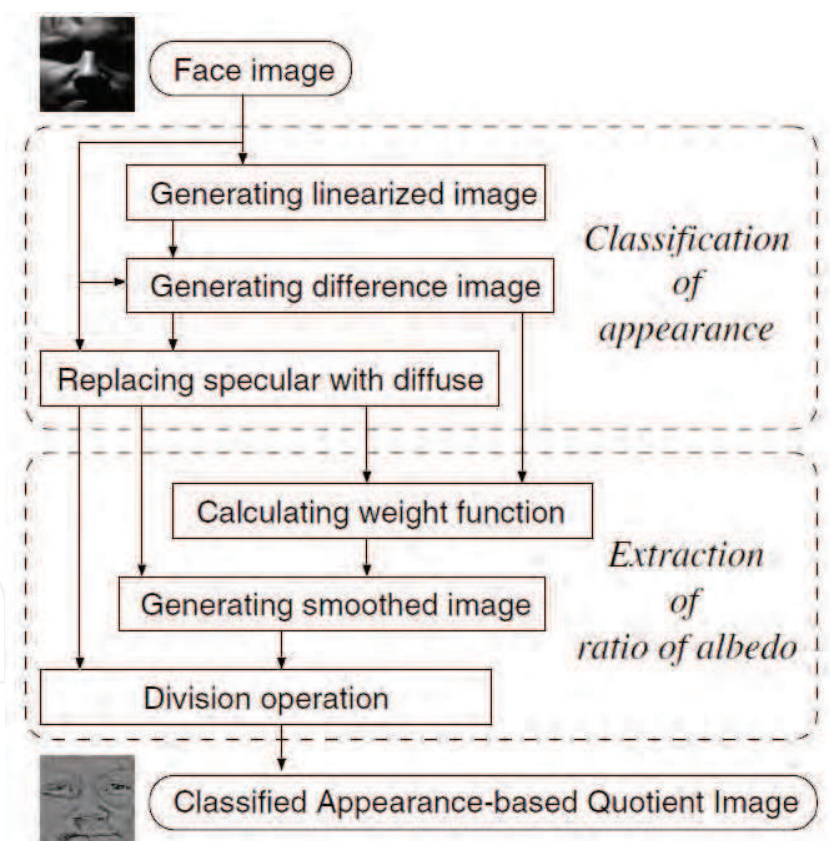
Face image

Generating linearized image

Generating difference image

Replacing specular with diffuse

Classification of appearance

Calculating weight function

Generating smoothed image

Division operation

Extraction of ratio of albedo

Classified Appearance-based Quotient Image